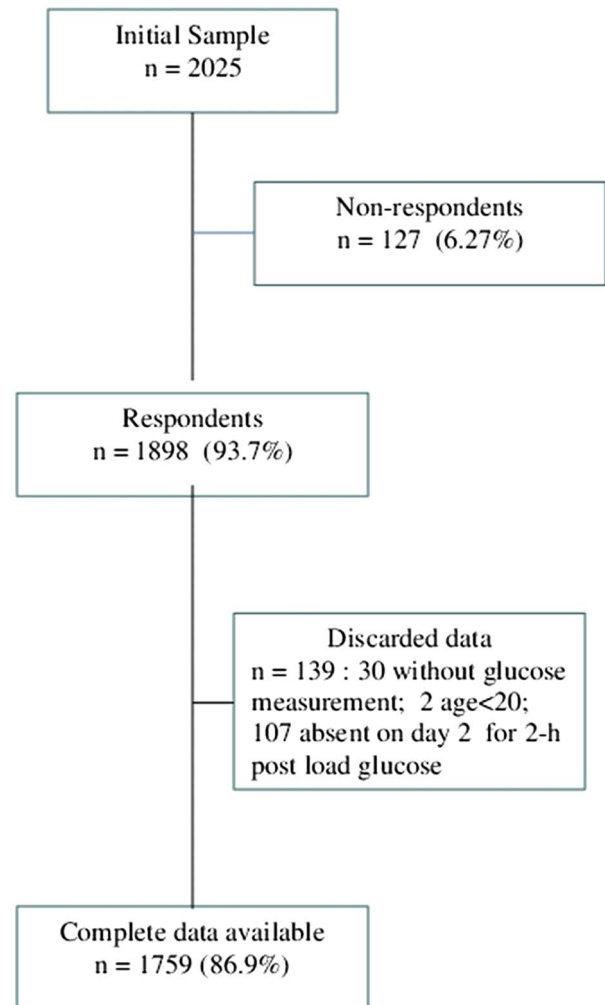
Initial Sample
n = 2025

Non-respondents
n = 127 (6.27%)

Respondents
n = 1898 (93.7%)

Discarded data
n = 139 : 30 without glucose measurement; 2 age<20; 107 absent on day 2 for 2-h post load glucose

Complete data available
n = 1759 (86.9%)